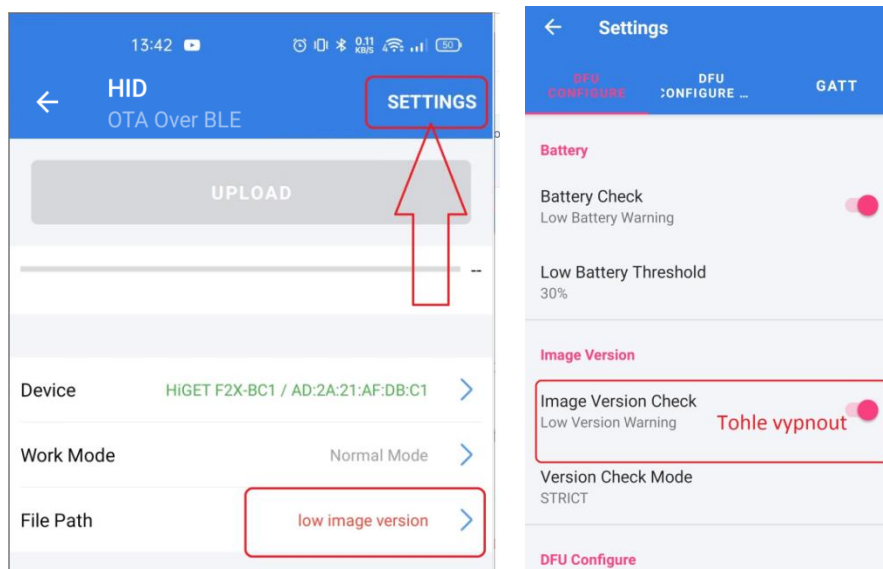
13:42

0.11 KB/S

50

HID

OTA Over BLE

SETTINGS

UPLOAD

--

Device

HiGET F2X-BC1 / AD:2A:21:AF:DB:C1

Work Mode

Normal Mode

File Path

low image version

Settings

DFU CONFIGURE

DFU CONFIGURE ...

GATT

Battery

Battery Check

Low Battery Warning

Low Battery Threshold

30%

Image Version

Image Version Check

Low Version Warning

Tohle vypnout

Version Check Mode

STRICT

DFU Configure